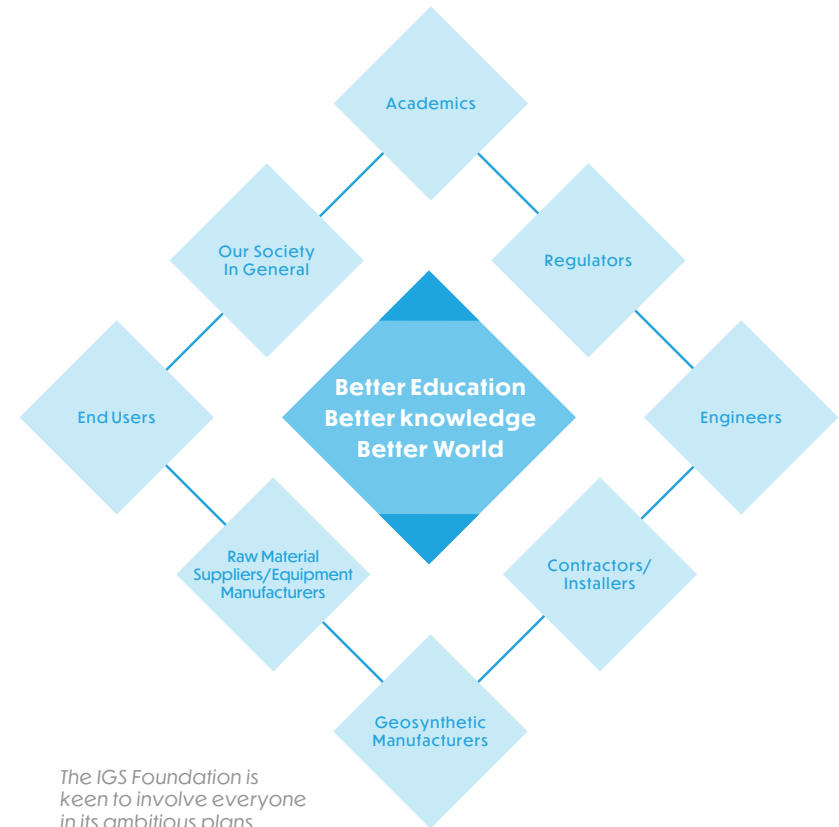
Academics

Our Society In General

Regulators

End Users

Better Education
Better knowledge
Better World

Engineers

Raw Material Suppliers/Equipment Manufacturers

Contractors/ Installers

Geosynthetic Manufacturers

The IGS Foundation is keen to involve everyone in its ambitious plans